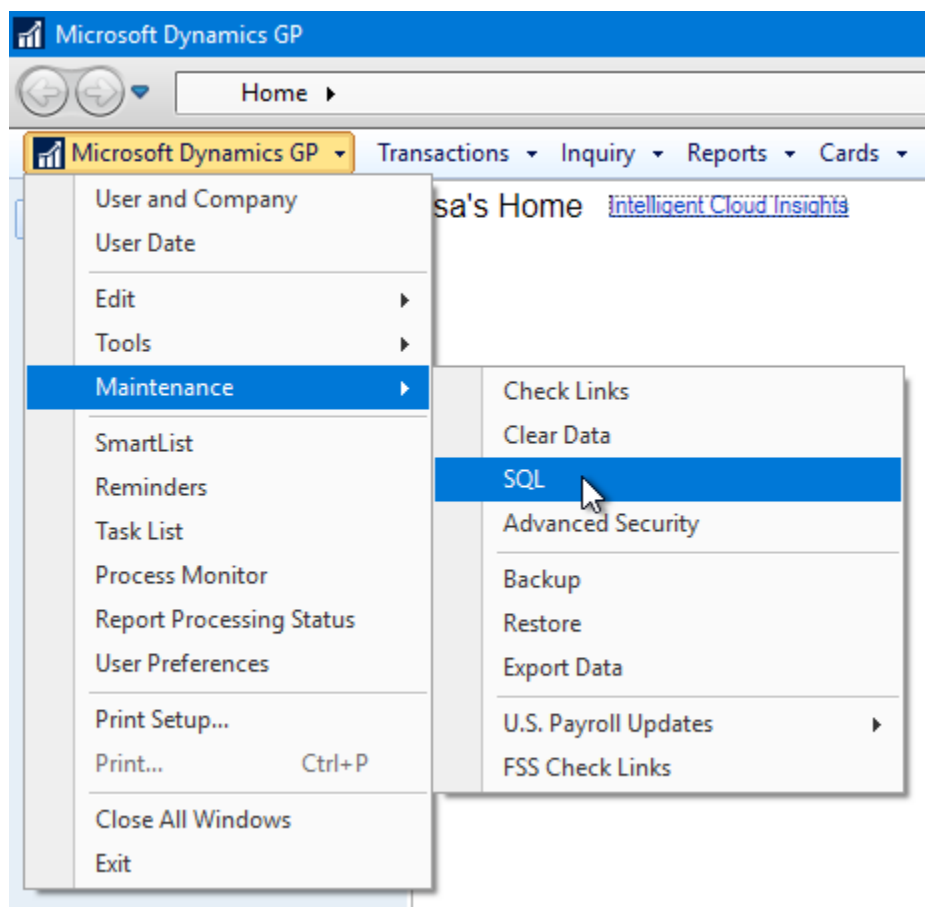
Microsoft Dynamics GP

Home

Microsoft Dynamics GP Transactions Inquiry Reports Cards

sa's Home Intelligent Cloud Insights

User and Company
User Date
Edit
Tools
Maintenance
SmartList
Reminders
Task List
Process Monitor
Report Processing Status
User Preferences
Print Setup...
Print... Ctrl+P
Close All Windows
Exit

Check Links
Clear Data
SQL
Advanced Security
Backup
Restore
Export Data
U.S. Payroll Updates
FSS Check Links